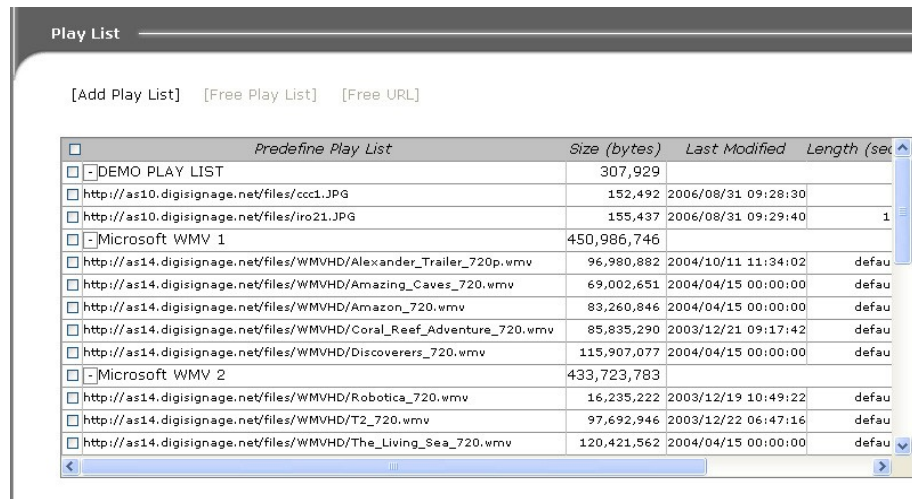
Play List

[Add Play List] [Free Play List] [Free URL]

| Predefine Play List | Size (bytes) | Last Modified | Length (se |
|---|---|---|---|
| - DEMO PLAY LIST | 307,929 | | |
| http://as10.digisignage.net/files/ccc1.JPG | 152,492 | 2006/08/31 09:28:30 | |
| http://as10.digisignage.net/files/iro21.JPG | 155,437 | 2006/08/31 09:29:40 | 1 |
| - Microsoft WMV 1 | 450,986,746 | | |
| http://as14.digisignage.net/files/WMVHD/Alexander_Trailer_720p.wmv | 96,980,882 | 2004/10/11 11:34:02 | defau |
| http://as14.digisignage.net/files/WMVHD/Amazing_Caves_720.wmv | 69,002,651 | 2004/04/15 00:00:00 | defau |
| http://as14.digisignage.net/files/WMVHD/Amazon_720.wmv | 83,260,846 | 2004/04/15 00:00:00 | defau |
| http://as14.digisignage.net/files/WMVHD/Coral_Reef_Adventure_720.wmv | 85,835,290 | 2003/12/21 09:17:42 | defau |
| http://as14.digisignage.net/files/WMVHD/Discoverers_720.wmv | 115,907,077 | 2004/04/15 00:00:00 | defau |
| - Microsoft WMV 2 | 433,723,783 | | |
| http://as14.digisignage.net/files/WMVHD/Robotica_720.wmv | 16,235,222 | 2003/12/19 10:49:22 | defau |
| http://as14.digisignage.net/files/WMVHD/T2_720.wmv | 97,692,946 | 2003/12/22 06:47:16 | defau |
| http://as14.digisignage.net/files/WMVHD/The_Living_Sea_720.wmv | 120,421,562 | 2004/04/15 00:00:00 | defau |